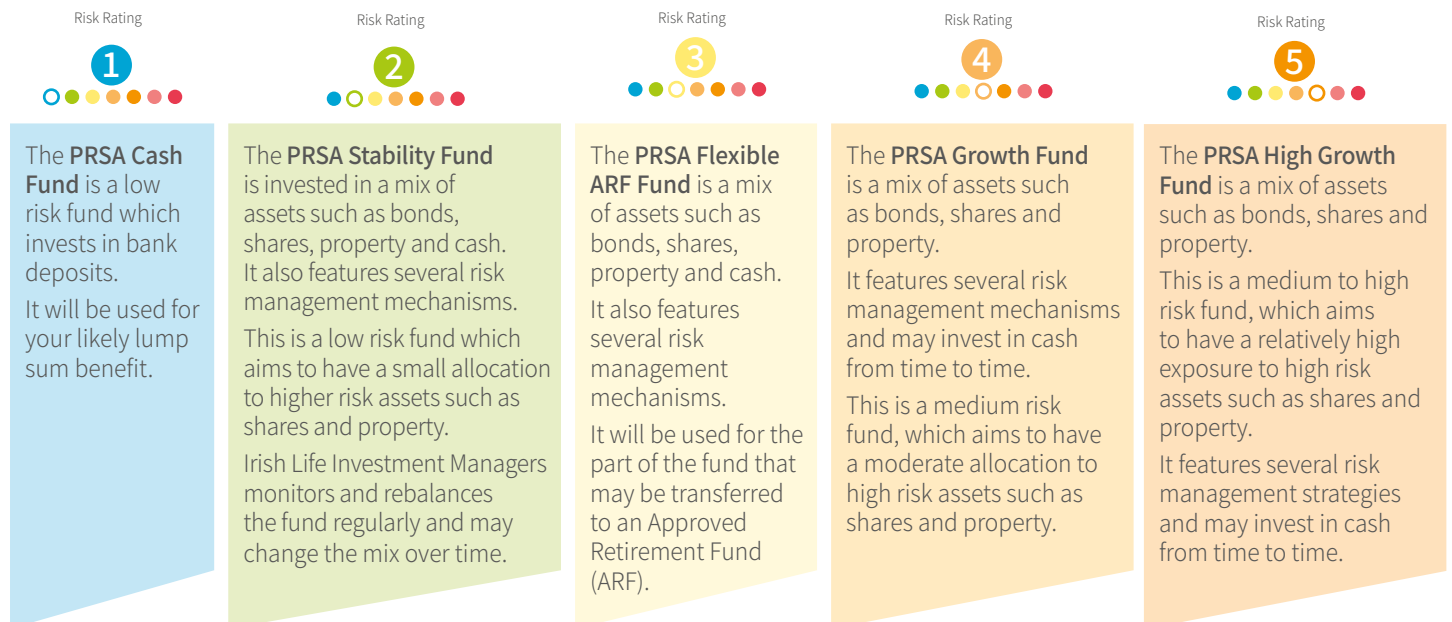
Risk Rating

1

The **PRSA Cash Fund** is a low risk fund which invests in bank deposits.

It will be used for your likely lump sum benefit.

Risk Rating

2

The **PRSA Stability Fund** is invested in a mix of assets such as bonds, shares, property and cash. It also features several risk management mechanisms.

This is a low risk fund which aims to have a small allocation to higher risk assets such as shares and property.

Irish Life Investment Managers monitors and rebalances the fund regularly and may change the mix over time.

Risk Rating

3

The **PRSA Flexible ARF Fund** is a mix of assets such as bonds, shares, property and cash.

It also features several risk management mechanisms.

It will be used for the part of the fund that may be transferred to an Approved Retirement Fund (ARF).

Risk Rating

4

The **PRSA Growth Fund** is a mix of assets such as bonds, shares and property.

It features several risk management mechanisms and may invest in cash from time to time.

This is a medium risk fund, which aims to have a moderate allocation to high risk assets such as shares and property.

Risk Rating

5

The **PRSA High Growth Fund** is a mix of assets such as bonds, shares and property.

This is a medium to high risk fund, which aims to have a relatively high exposure to high risk assets such as shares and property.

It features several risk management strategies and may invest in cash from time to time.